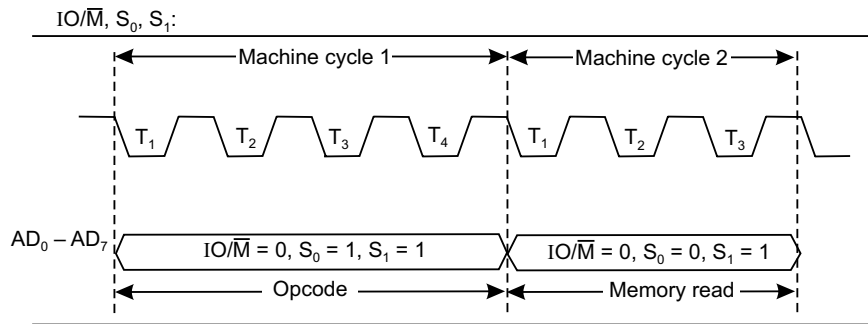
$IO/\overline{M}$, $S_0$, $S_1$:

Machine cycle 1

Machine cycle 2

$T_1$ $T_2$ $T_3$ $T_4$ $T_1$ $T_2$ $T_3$

$AD_0 - AD_7$

$IO/\overline{M} = 0$, $S_0 = 1$, $S_1 = 1$

$IO/\overline{M} = 0$, $S_0 = 0$, $S_1 = 1$

Opcode

Memory read